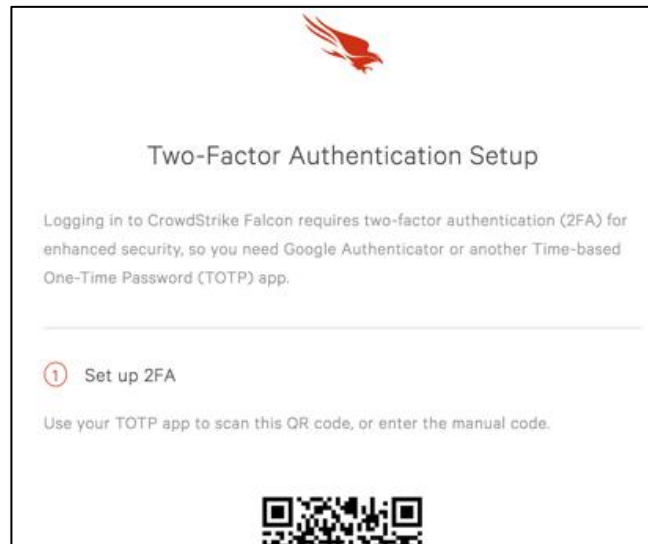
Two-Factor Authentication Setup

Logging in to CrowdStrike Falcon requires two-factor authentication (2FA) for enhanced security, so you need Google Authenticator or another Time-based One-Time Password (TOTP) app.

1 Set up 2FA

Use your TOTP app to scan this QR code, or enter the manual code.